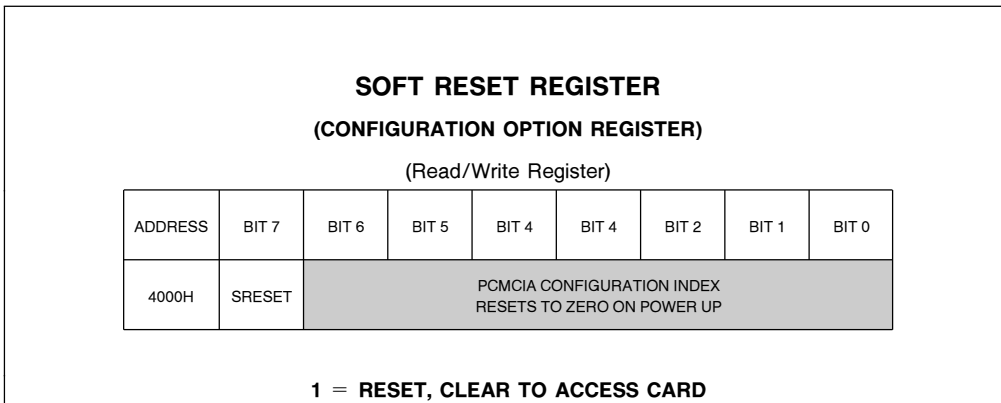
**SOFT RESET REGISTER**

**(CONFIGURATION OPTION REGISTER)**

(Read/Write Register)

| ADDRESS | BIT 7 | BIT 6 | BIT 5 | BIT 4 | BIT 4 | BIT 2 | BIT 1 | BIT 0 |
|---|---|---|---|---|---|---|---|---|
| 4000H | SRESET | PCMCIA CONFIGURATION INDEX RESETS TO ZERO ON POWER UP | | | | | | |

**1 = RESET, CLEAR TO ACCESS CARD**